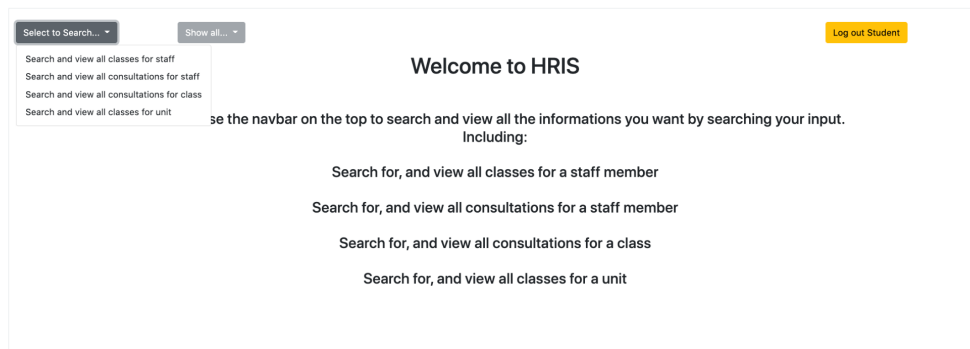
Select to Search...

Search and view all classes for staff
Search and view all consultations for staff
Search and view all consultations for class
Search and view all classes for unit

Show all...

Log out Student

Welcome to HRIS

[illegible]se the navbar on the top to search and view all the informations you want by searching your input. Including:

Search for, and view all classes for a staff member

Search for, and view all consultations for a staff member

Search for, and view all consultations for a class

Search for, and view all classes for a unit